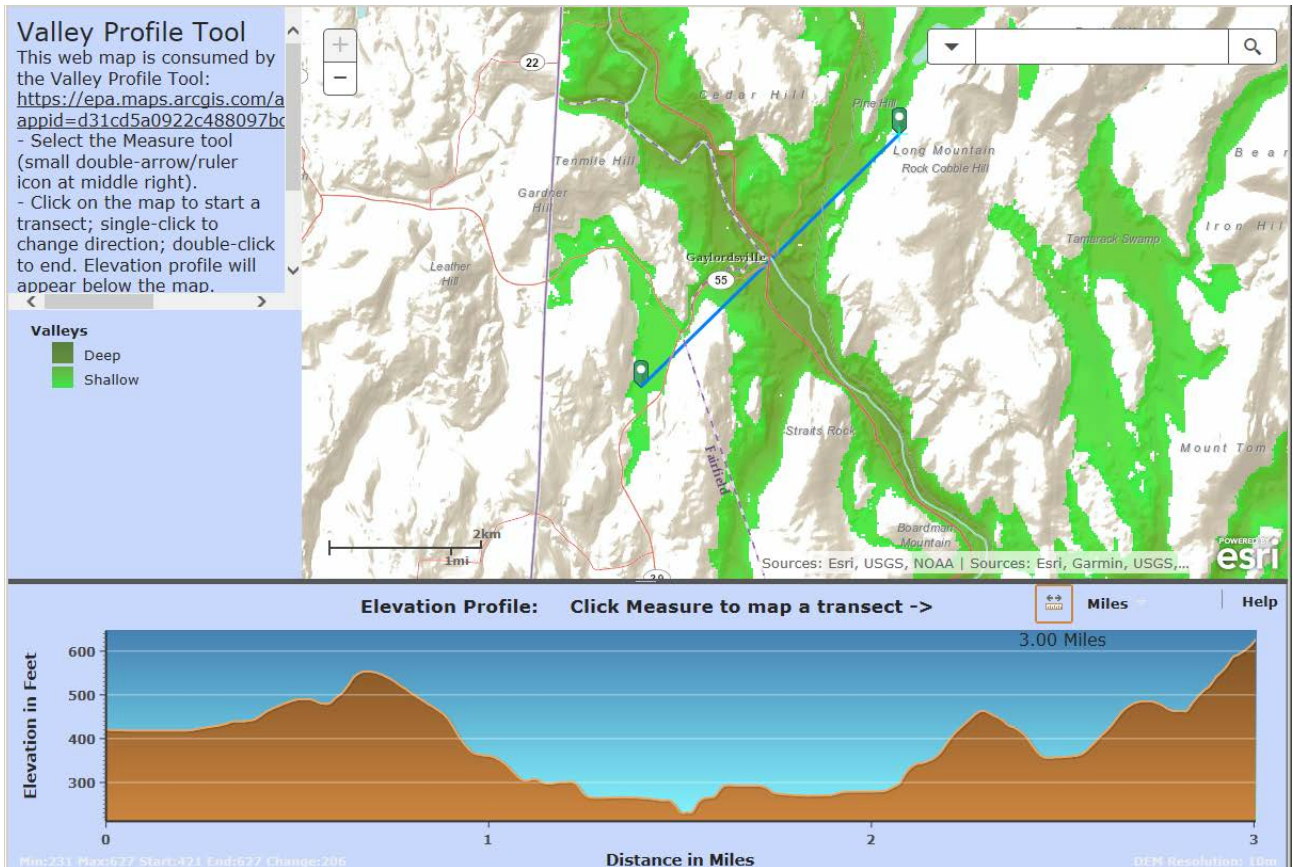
Valley Profile Tool
This web map is consumed by the Valley Profile Tool: https://epa.maps.arcgis.com/a appid=d31cd5a0922c488097bc
- Select the Measure tool (small double-arrow/ruler icon at middle right).
- Click on the map to start a transect; single-click to change direction; double-click to end. Elevation profile will appear below the map.

Valleys
Deep
Shallow

+
−
22
Cedar Hill
Pine Hill
Long Mountain
Rock Cobble Hill
Bear
Tenmile Hill
Gardner Hill
Iron Hill
Tamarack Swamp
Gaylordsville
55
Leather Hill
Straits Rock
Fairfield
Mount Tom
Boardman Mountain
2km
1mi
29
Sources: Esri, USGS, NOAA | Sources: Esri, Garmin, USGS,...
POWERED BY esri

Elevation Profile: Click Measure to map a transect ->
Miles
Help
3.00 Miles
Elevation in Feet
600
500
400
300
0
1
2
3
Distance in Miles
Min:231 Max:627 Start:421 End:627 Change:206
DEM Resolution: 10m